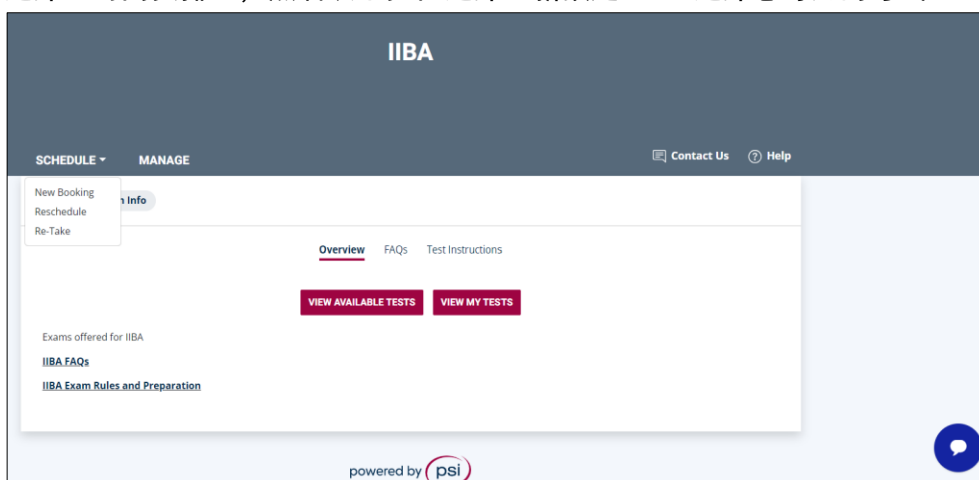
IIBA

SCHEDULE ▾ MANAGE

Contact Us ⓘ Help

New Booking
Reschedule
Re-Take

n Info

Overview FAQs Test Instructions

VIEW AVAILABLE TESTS VIEW MY TESTS

Exams offered for IIBA

IIBA FAQs

IIBA Exam Rules and Preparation

powered by psi